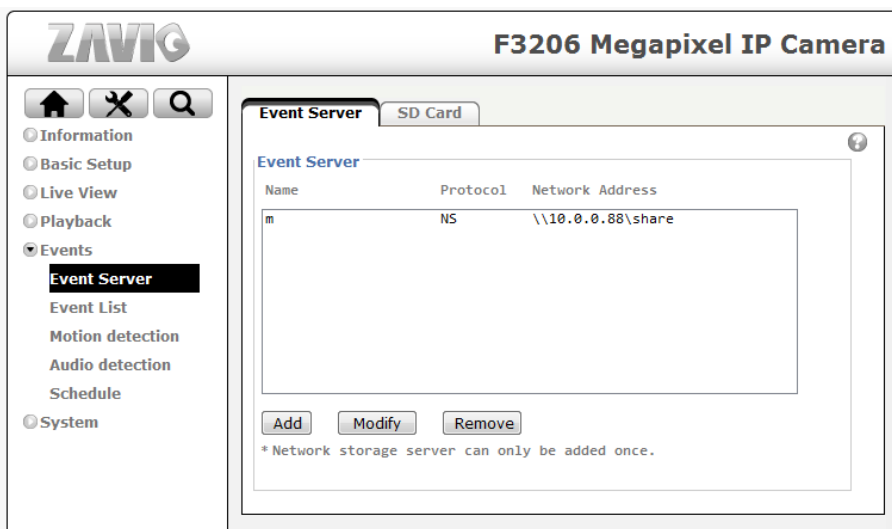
ZAVIO

F3206 Megapixel IP Camera

Information
Basic Setup
Live View
Playback
Events
Event Server
Event List
Motion detection
Audio detection
Schedule
System

Event Server
SD Card

Event Server

| Name | Protocol | Network Address |
|---|---|---|
| m | NS | \\10.0.0.88\share |

Add
Modify
Remove

* Network storage server can only be added once.